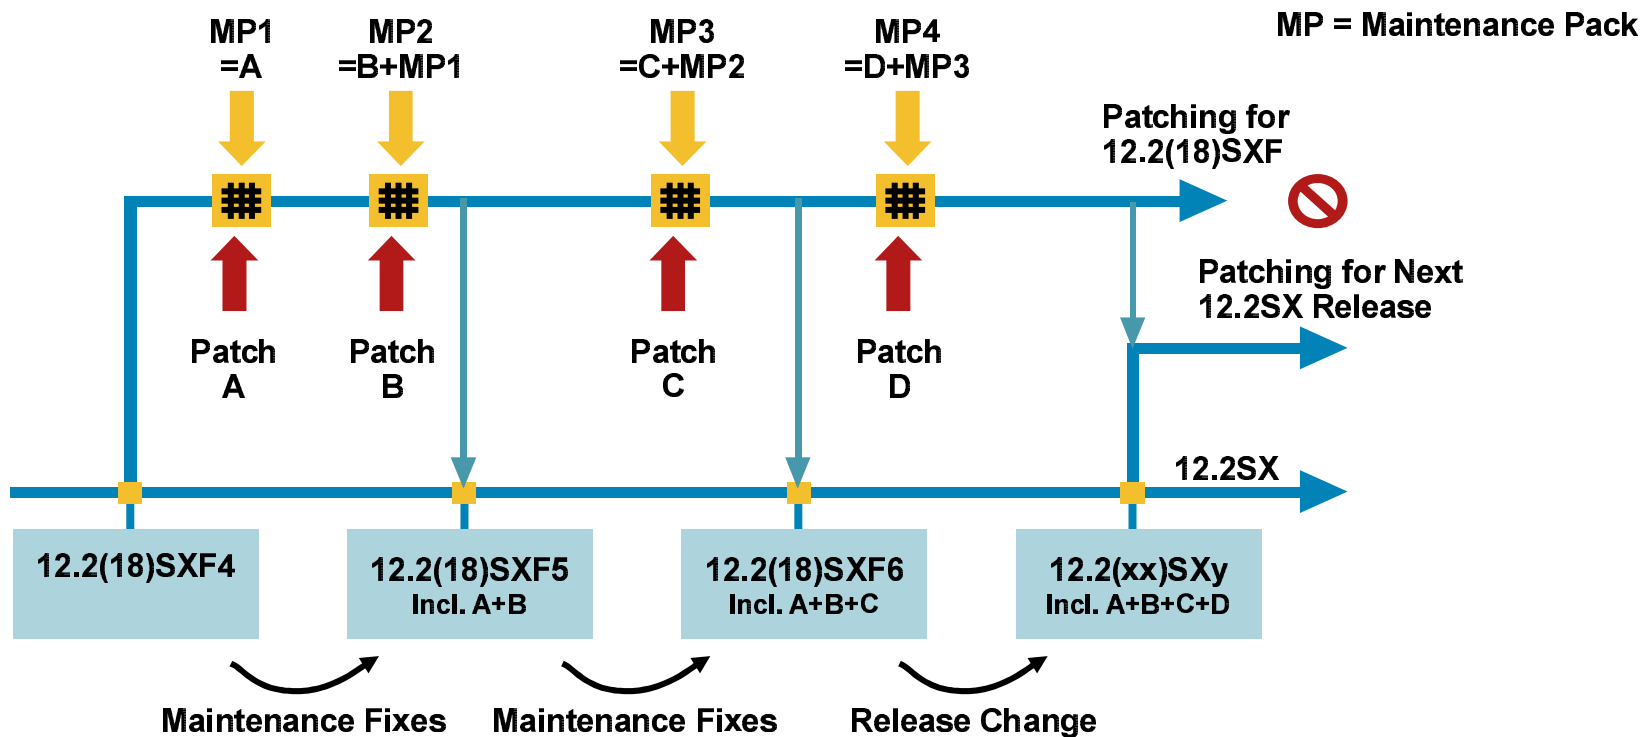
MP1 =A

MP2 =B+MP1

MP3 =C+MP2

MP4 =D+MP3

MP = Maintenance Pack

Patching for 12.2(18)SXF

Patching for Next 12.2SX Release

Patch A

Patch B

Patch C

Patch D

12.2SX

12.2(18)SXF4

12.2(18)SXF5 Incl. A+B

12.2(18)SXF6 Incl. A+B+C

12.2(xx)SXy Incl. A+B+C+D

Maintenance Fixes

Maintenance Fixes

Release Change